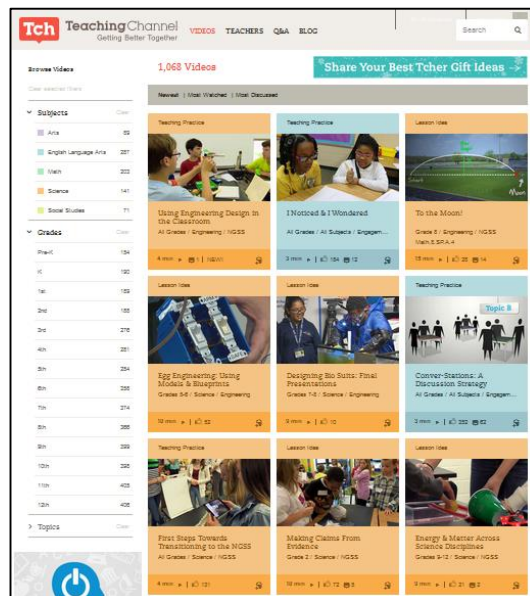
Tch TeachingChannel Getting Better Together VIDEOS TEACHERS Q&A BLOG Search

Browse Videos

Clear selected filters

Subjects Clear

Arts 69

English Language Arts 257

Math 303

Science 141

Social Studies 71

Grades Clear

Pre-K 134

K 190

1st 169

2nd 185

3rd 276

4th 281

5th 284

6th 286

7th 274

8th 288

9th 288

10th 396

11th 405

12th 405

Topics Clear

1,068 Videos

Share Your Best Tcher Gift Ideas →

Newest | Most Watched | Most Discussed

Teaching Practice

Using Engineering Design in the Classroom

All Grades / Engineering / NGSS

4 min 1 NEW!

Teaching Practice

I Noticed & I Wondered

All Grades / All Subjects / Engagem...

3 min 154 12

Lesson Idea

To the Moon!

Grade 8 / Engineering / NGSS Math 8.SP.A.4

15 min 25 14

Lesson Idea

Egg Engineering: Using Models & Blueprints

Grades 3-5 / Science / Engineering

32 min 52

Lesson Idea

Designing Bio Suits: Final Presentations

Grades 7-8 / Science / Engineering

9 min 10

Teaching Practice

Topic B

Conver-Stations: A Discussion Strategy

All Grades / All Subjects / Engagem...

3 min 232 52

Teaching Practice

First Steps Towards Transitioning to the NGSS

All Grades / Science / NGSS

4 min 121

Lesson Idea

Making Claims From Evidence

Grade 2 / Science / NGSS

10 min 72 8

Lesson Idea

Energy & Matter Across Science Disciplines

Grades 9-12 / Science / NGSS

9 min 21 2